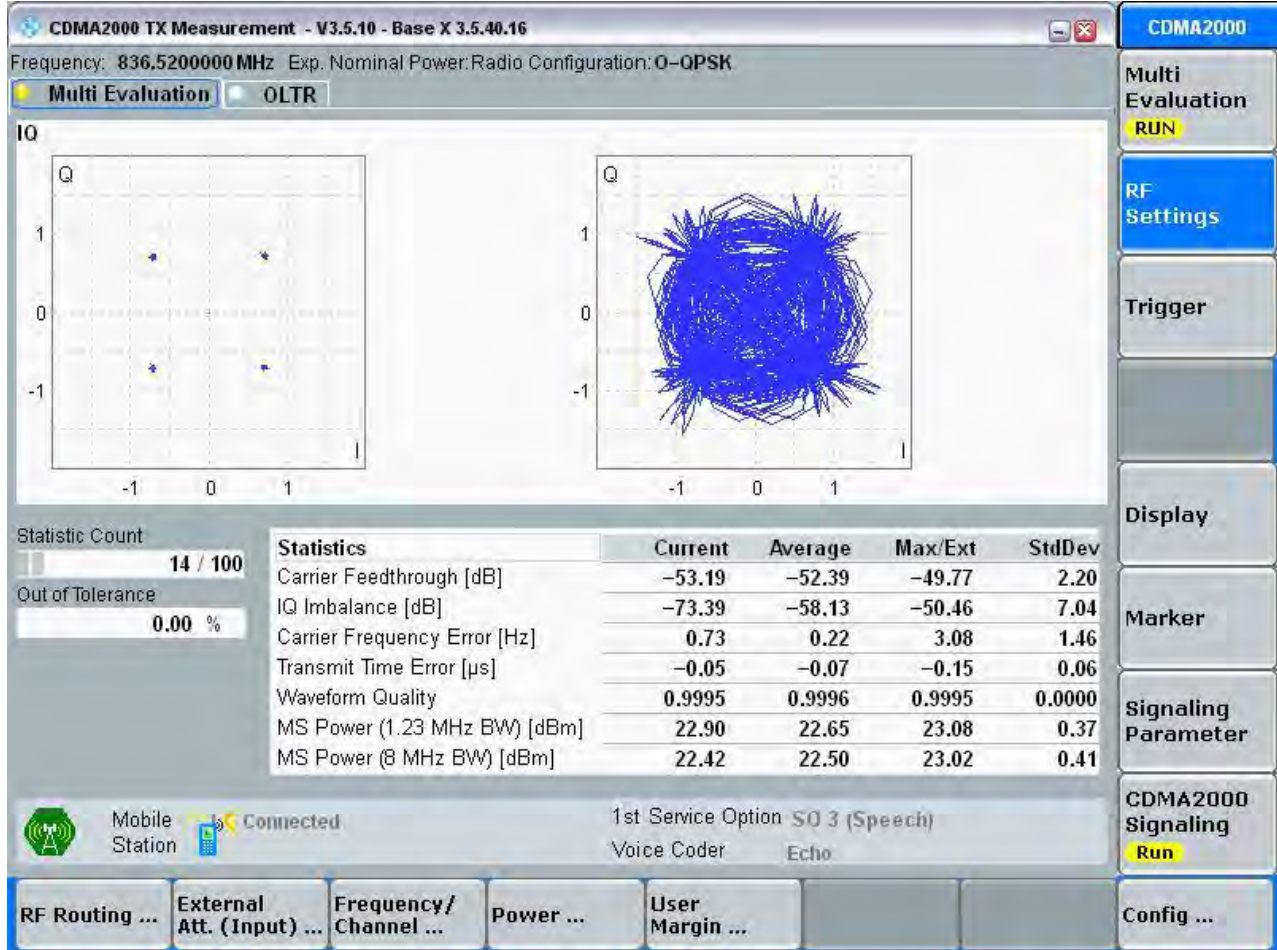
CDMA2000 TX Measurement - V3.5.10 - Base X 3.5.40.16

CDMA2000

Frequency: 836.5200000 MHz Exp. Nominal Power: Radio Configuration: O-QPSK

Multi Evaluation | OLTR

IQ

Q

1

0

-1

I

-1 0 1

Q

1

0

-1

I

-1 0 1

Multi Evaluation
RUN

RF Settings

Trigger

Display

Marker

Signaling Parameter

CDMA2000 Signaling
Run

Statistic Count
14 / 100

Out of Tolerance
0.00 %

| Statistics | Current | Average | Max/Ext | StdDev |
|---|---|---|---|---|
| Carrier Feedthrough [dB] | −53.19 | −52.39 | −49.77 | 2.20 |
| IQ Imbalance [dB] | −73.39 | −58.13 | −50.46 | 7.04 |
| Carrier Frequency Error [Hz] | 0.73 | 0.22 | 3.08 | 1.46 |
| Transmit Time Error [µs] | −0.05 | −0.07 | −0.15 | 0.06 |
| Waveform Quality | 0.9995 | 0.9996 | 0.9995 | 0.0000 |
| MS Power (1.23 MHz BW) [dBm] | 22.90 | 22.65 | 23.08 | 0.37 |
| MS Power (8 MHz BW) [dBm] | 22.42 | 22.50 | 23.02 | 0.41 |

Mobile Station Connected

1st Service Option SO 3 (Speech)
Voice Coder Echo

RF Routing ... | External Att. (Input) ... | Frequency/ Channel ... | Power ... | User Margin ... | Config ...